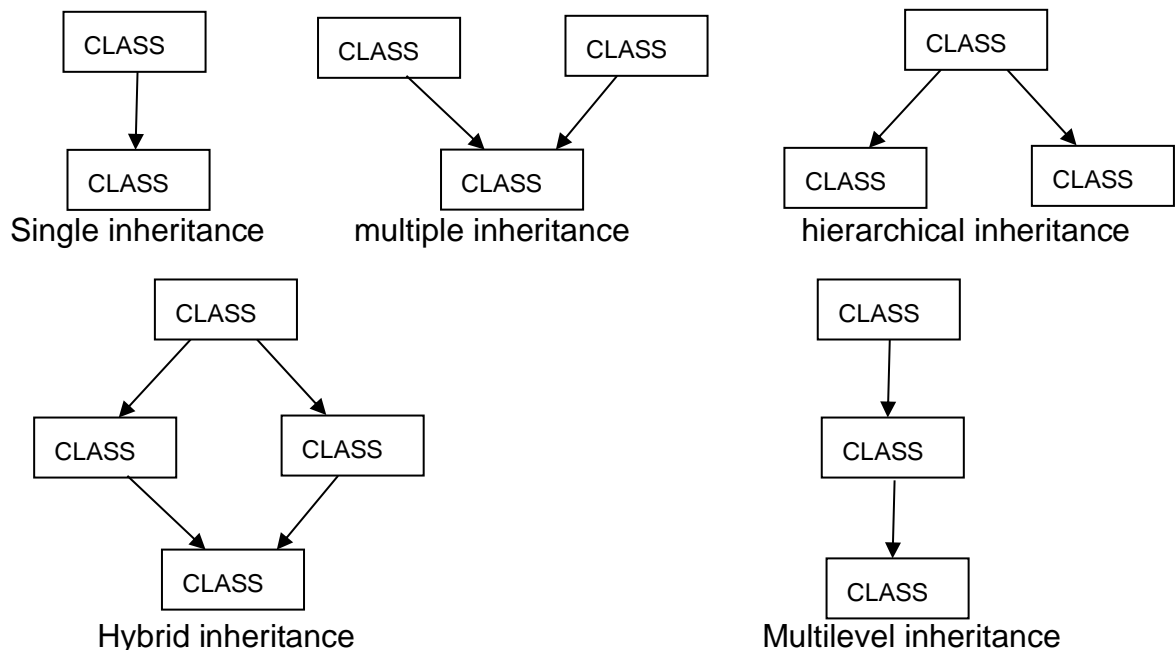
CLASS

CLASS

Single inheritance

CLASS CLASS

CLASS

multiple inheritance

CLASS

CLASS CLASS

hierarchical inheritance

CLASS

CLASS CLASS

CLASS

Hybrid inheritance

CLASS

CLASS

CLASS

Multilevel inheritance